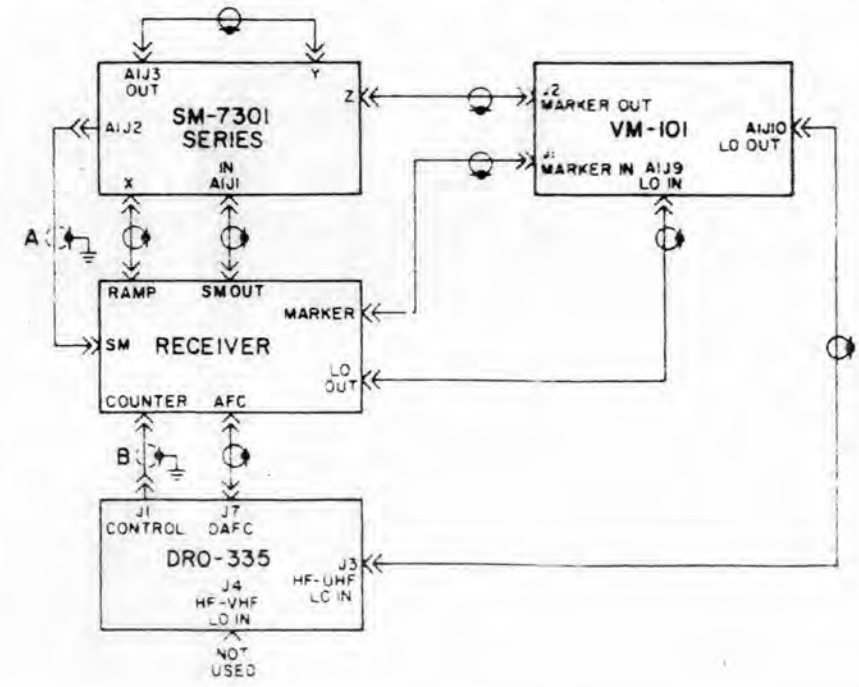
A1J3 OUT
Y
SM-7301 SERIES
Z
A1J2
X
IN A1J1
J2 MARKER OUT
VM-101
A1J10 LO OUT
J1 MARKER IN A1J9 LO IN
A
RAMP
SM OUT
MARKER
SM
RECEIVER
LO OUT
COUNTER
AFC
B
J1 CONTROL
J7 DAFC
DRO-335
J3 HF-UHF LO IN
J4 HF-VHF LO IN
NOT USED